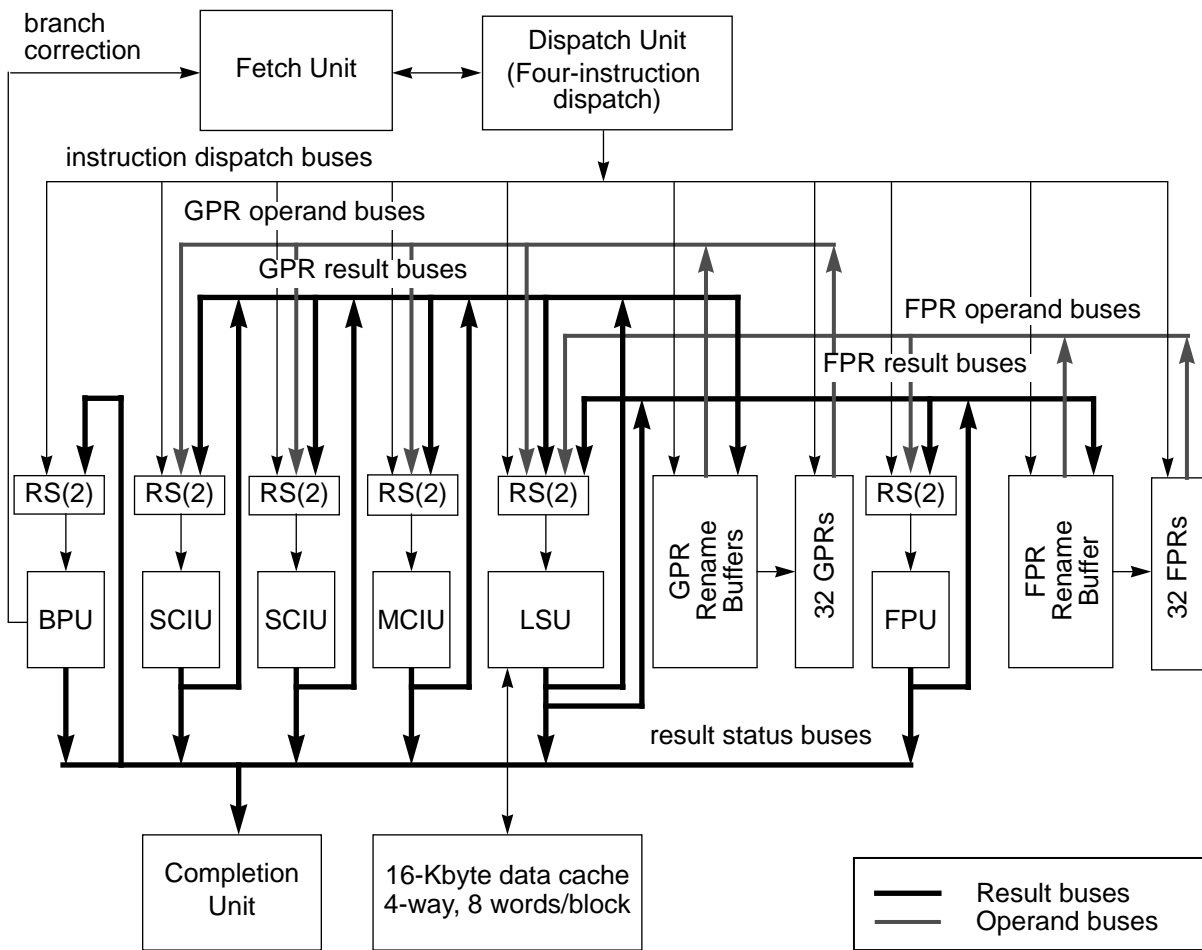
branch correction

Fetch Unit

Dispatch Unit (Four-instruction dispatch)

instruction dispatch buses

GPR operand buses

GPR result buses

FPR operand buses

FPR result buses

RS(2)

RS(2)

RS(2)

RS(2)

RS(2)

RS(2)

BPU

SCIU

SCIU

MCIU

LSU

GPR Rename Buffers

32 GPRs

FPU

FPR Rename Buffer

32 FPRs

result status buses

Completion Unit

16-Kbyte data cache 4-way, 8 words/block

Result buses

Operand buses